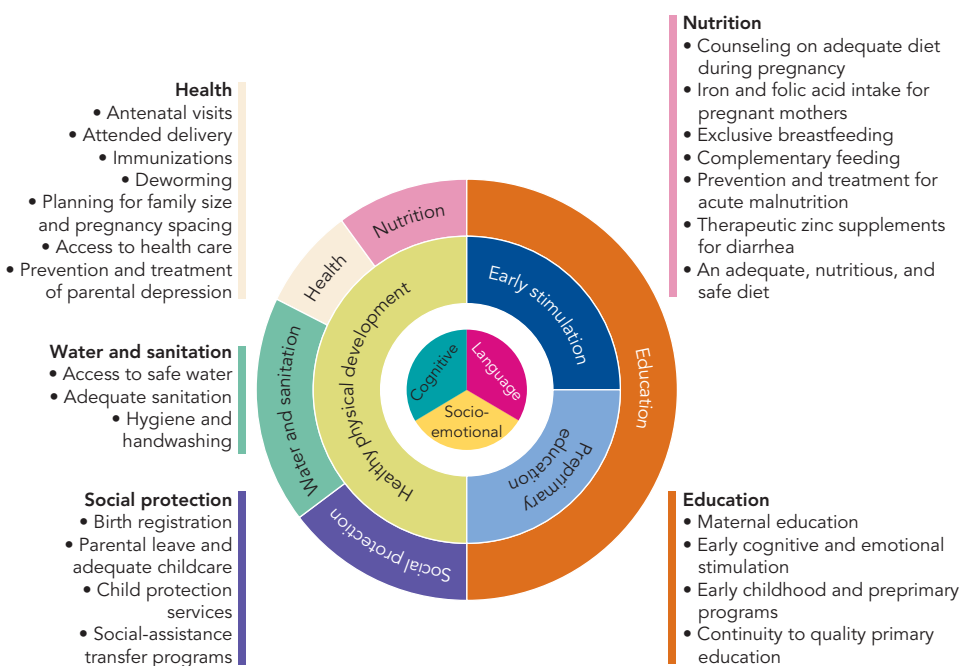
Health
• Antenatal visits
• Attended delivery
• Immunizations
• Deworming
• Planning for family size and pregnancy spacing
• Access to health care
• Prevention and treatment of parental depression

Water and sanitation
• Access to safe water
• Adequate sanitation
• Hygiene and handwashing

Social protection
• Birth registration
• Parental leave and adequate childcare
• Child protection services
• Social-assistance transfer programs

Nutrition
• Counseling on adequate diet during pregnancy
• Iron and folic acid intake for pregnant mothers
• Exclusive breastfeeding
• Complementary feeding
• Prevention and treatment for acute malnutrition
• Therapeutic zinc supplements for diarrhea
• An adequate, nutritious, and safe diet

Education
• Maternal education
• Early cognitive and emotional stimulation
• Early childhood and preprimary programs
• Continuity to quality primary education

Nutrition
Health
Water and sanitation
Social protection
Education
Healthy physical development
Early stimulation
Preprimary education
Cognitive
Language
Socio-emotional